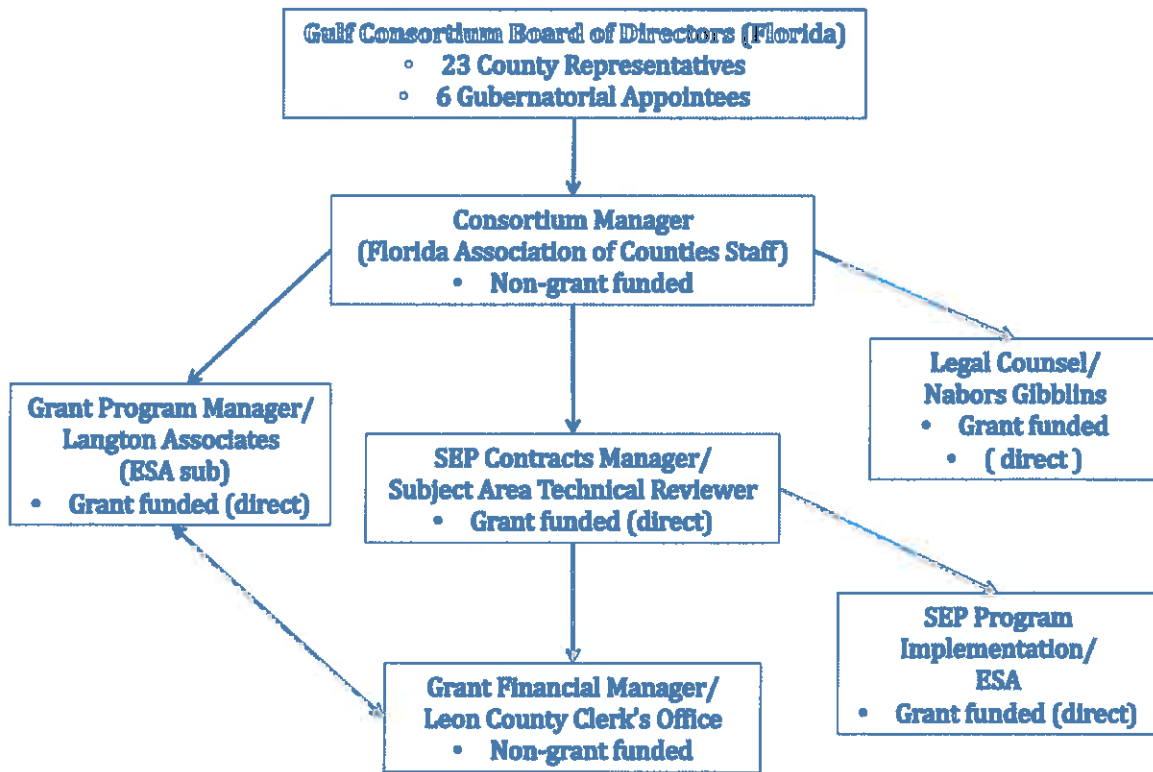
Gulf Consortium Board of Directors (Florida)
◦ 23 County Representatives
◦ 6 Gubernatorial Appointees

Consortium Manager
(Florida Association of Counties Staff)
• Non-grant funded

Legal Counsel/
Nabors Gibblins
• Grant funded
• ( direct )

Grant Program Manager/
Langton Associates
(ESA sub)
• Grant funded (direct)

SEP Contracts Manager/
Subject Area Technical Reviewer
• Grant funded (direct)

SEP Program Implementation/
ESA
• Grant funded (direct)

Grant Financial Manager/
Leon County Clerk's Office
• Non-grant funded